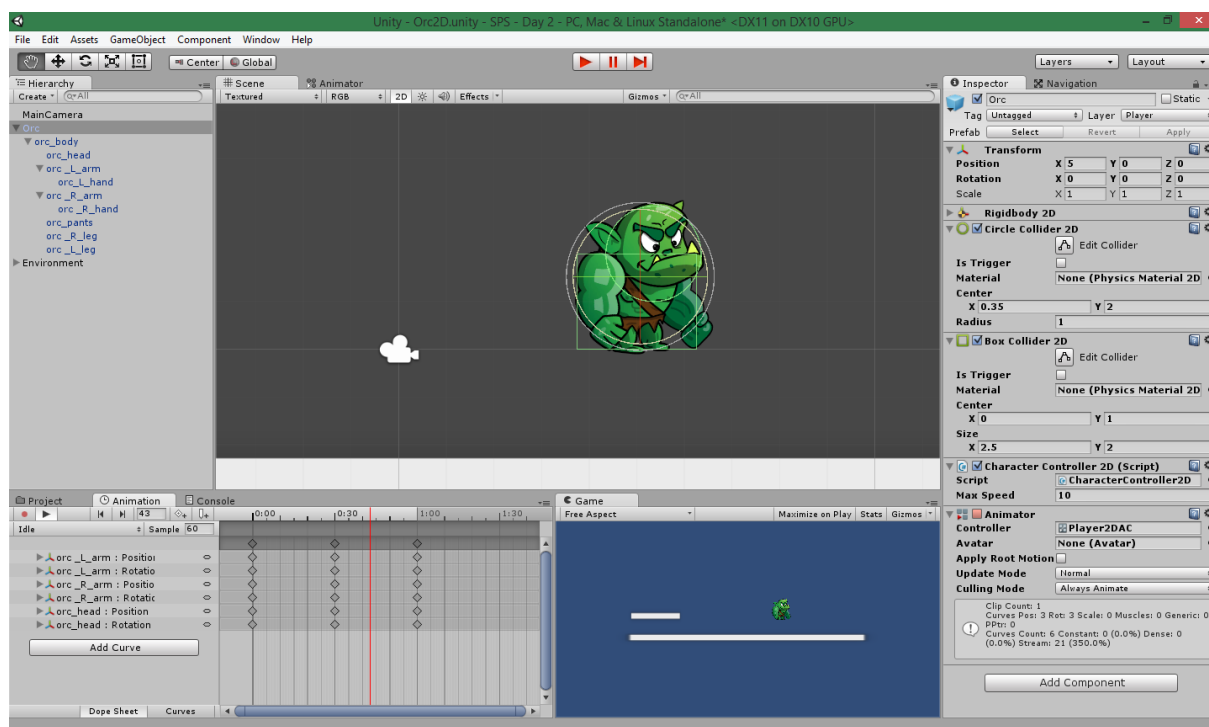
Unity - Orc2D.unity - SPS - Day 2 - PC, Mac & Linux Standalone* <DX11 on DX10 GPU>

File Edit Assets GameObject Component Window Help

Center Global

Layers Layout

Hierarchy
Create
MainCamera
Orc
orc_body
orc_head
orc _L_arm
orc_L_hand
orc _R_arm
orc _R_hand
orc_pants
orc _R_leg
orc _L_leg
Environment

Scene Animator
Textured RGB 2D Effects Gizmos

Inspector Navigation
Orc Static
Tag Untagged Layer Player
Prefab Select Revert Apply
Transform
Position X 5 Y 0 Z 0
Rotation X 0 Y 0 Z 0
Scale X 1 Y 1 Z 1
Rigidbody 2D
Circle Collider 2D
Edit Collider
Is Trigger
Material None (Physics Material 2D
Center
X 0.35 Y 2
Radius 1
Box Collider 2D
Edit Collider
Is Trigger
Material None (Physics Material 2D
Center
X 0 Y 1
Size
X 2.5 Y 2
Character Controller 2D (Script)
Script CharacterController2D
Max Speed 10
Animator
Controller Player2DAC
Avatar None (Avatar)
Apply Root Motion
Update Mode Normal
Culling Mode Always Animate
Clip Count: 1
Curves Pos: 3 Rot: 3 Scale: 0 Muscles: 0 Generic: 0
PPtr: 0
Curves Count: 6 Constant: 0 (0.0%) Dense: 0 (0.0%) Stream: 21 (350.0%)
Add Component

Project Animation Console
43
Idle Sample 60
0:00 0:30 1:00 1:30
orc _L_arm : Positio
orc _L_arm : Rotatio
orc _R_arm : Positio
orc _R_arm : Rotatic
orc_head : Position
orc_head : Rotation
Add Curve
Dope Sheet Curves

Game
Free Aspect Maximize on Play Stats Gizmos